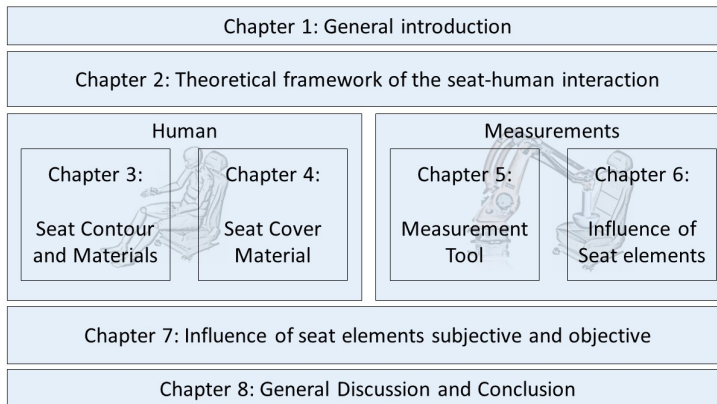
Chapter 1: General introduction

Chapter 2: Theoretical framework of the seat-human interaction

Human

Chapter 3:

Seat Contour and Materials

Chapter 4:

Seat Cover Material

Measurements

Chapter 5:

Measurement Tool

Chapter 6:

Influence of Seat elements

Chapter 7: Influence of seat elements subjective and objective

Chapter 8: General Discussion and Conclusion